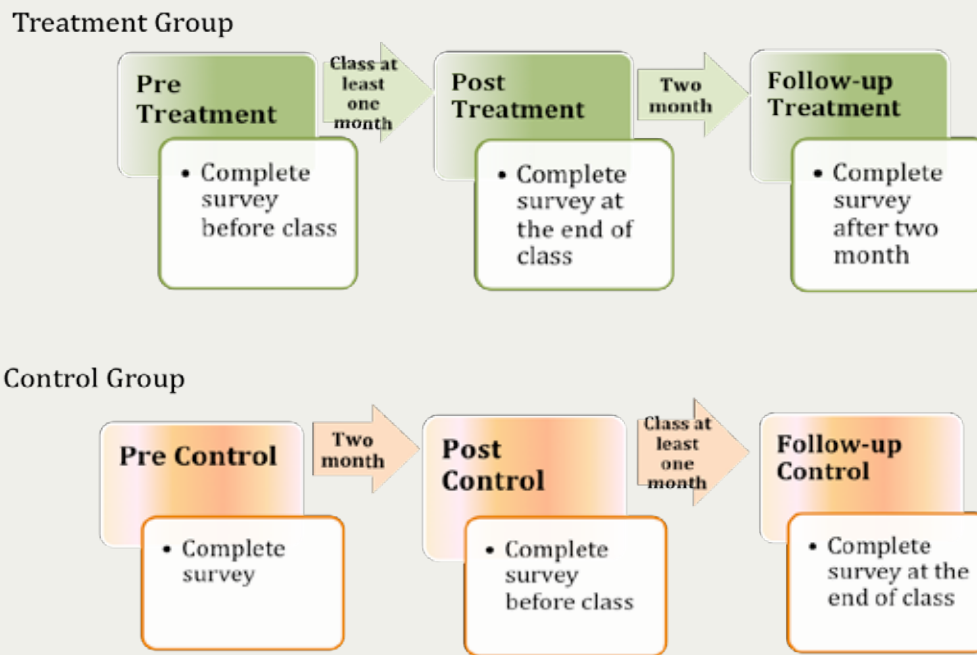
Treatment Group

Pre Treatment

• Complete survey before class

Class at least one month

Post Treatment

• Complete survey at the end of class

Two month

Follow-up Treatment

• Complete survey after two month

Control Group

Pre Control

• Complete survey

Two month

Post Control

• Complete survey before class

Class at least one month

Follow-up Control

• Complete survey at the end of class